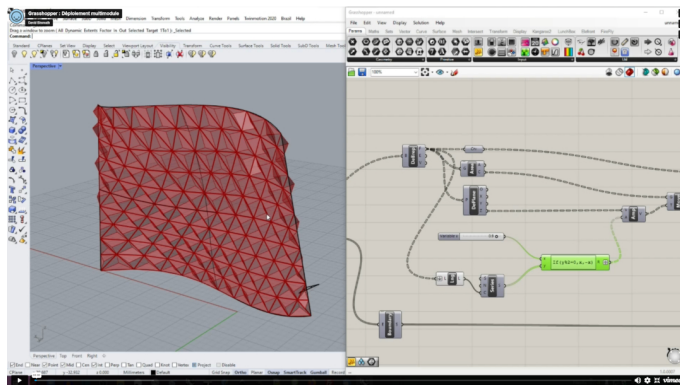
Grasshopper : Déploiement multimodule

Dimension Transform Tools Analyze Render Panels Twinmotion 2020 Brazil Help

Drag a window to zoom ( All Dynamic Extents Factor In Out Selected Target 1To1 ) _Selected

Command:

Standard CPlanes Set View Display Select Viewport Layout Visibility Transform Curve Tools Surface Tools Solid Tools SubD Tools Mesh Tools

Perspective

Grasshopper - unnamed

File Edit View Display Solution Help

Params Maths Sets Vector Curve Surface Mesh Intersect Transform Display Kangaroo2 LunchBox Weaverbird

Geometry Primitive Input Util

100%

Perspective Top Front Right

End Near Point Mid Cen Int Perp Tan Quad Knot Vertex Project Disable

Millimeters Default Grid Snap Ortho Planar Osnap SmartTrack Gumball Record History

$10\{0;0\}=(x,x,-x)$